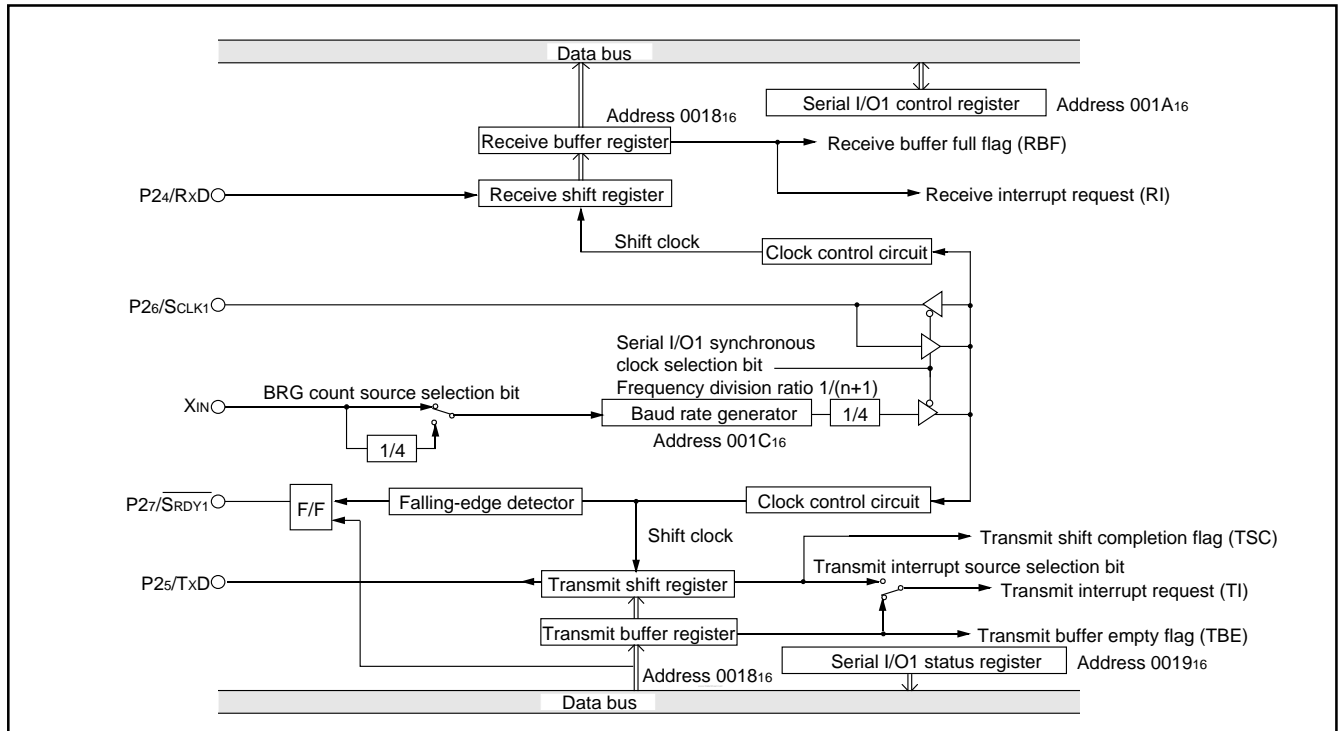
Data bus

Serial I/O1 control register

Address $001A_{16}$

Address $0018_{16}$

Receive buffer register

Receive buffer full flag (RBF)

$P2_4/R_XD$

Receive shift register

Receive interrupt request (RI)

Shift clock

Clock control circuit

$P2_6/S_{CLK1}$

Serial I/O1 synchronous clock selection bit

Frequency division ratio 1/(n+1)

$X_{IN}$

BRG count source selection bit

Baud rate generator

1/4

1/4

Address $001C_{16}$

$P2_7/\overline{S_{RDY1}}$

F/F

Falling-edge detector

Clock control circuit

Shift clock

Transmit shift completion flag (TSC)

Transmit interrupt source selection bit

$P2_5/T_XD$

Transmit shift register

Transmit interrupt request (TI)

Transmit buffer register

Transmit buffer empty flag (TBE)

Address $0018_{16}$

Serial I/O1 status register

Address $0019_{16}$

Data bus